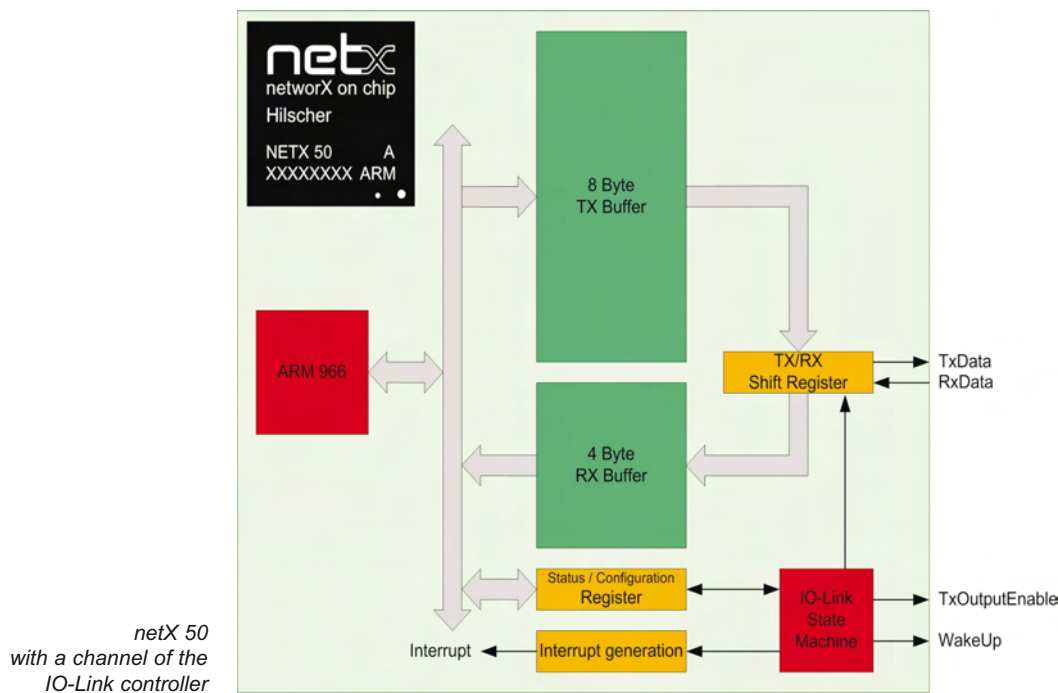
netx
networX on chip
Hilscher
NETX 50 A
XXXXXXXX ARM

8 Byte
TX Buffer

ARM 966

TX/RX
Shift Register

TxData
RxData

4 Byte
RX Buffer

Status / Configuration
Register

IO-Link
State
Machine

TxOutputEnable
WakeUp

Interrupt

Interrupt generation

netX 50
with a channel of the
IO-Link controller